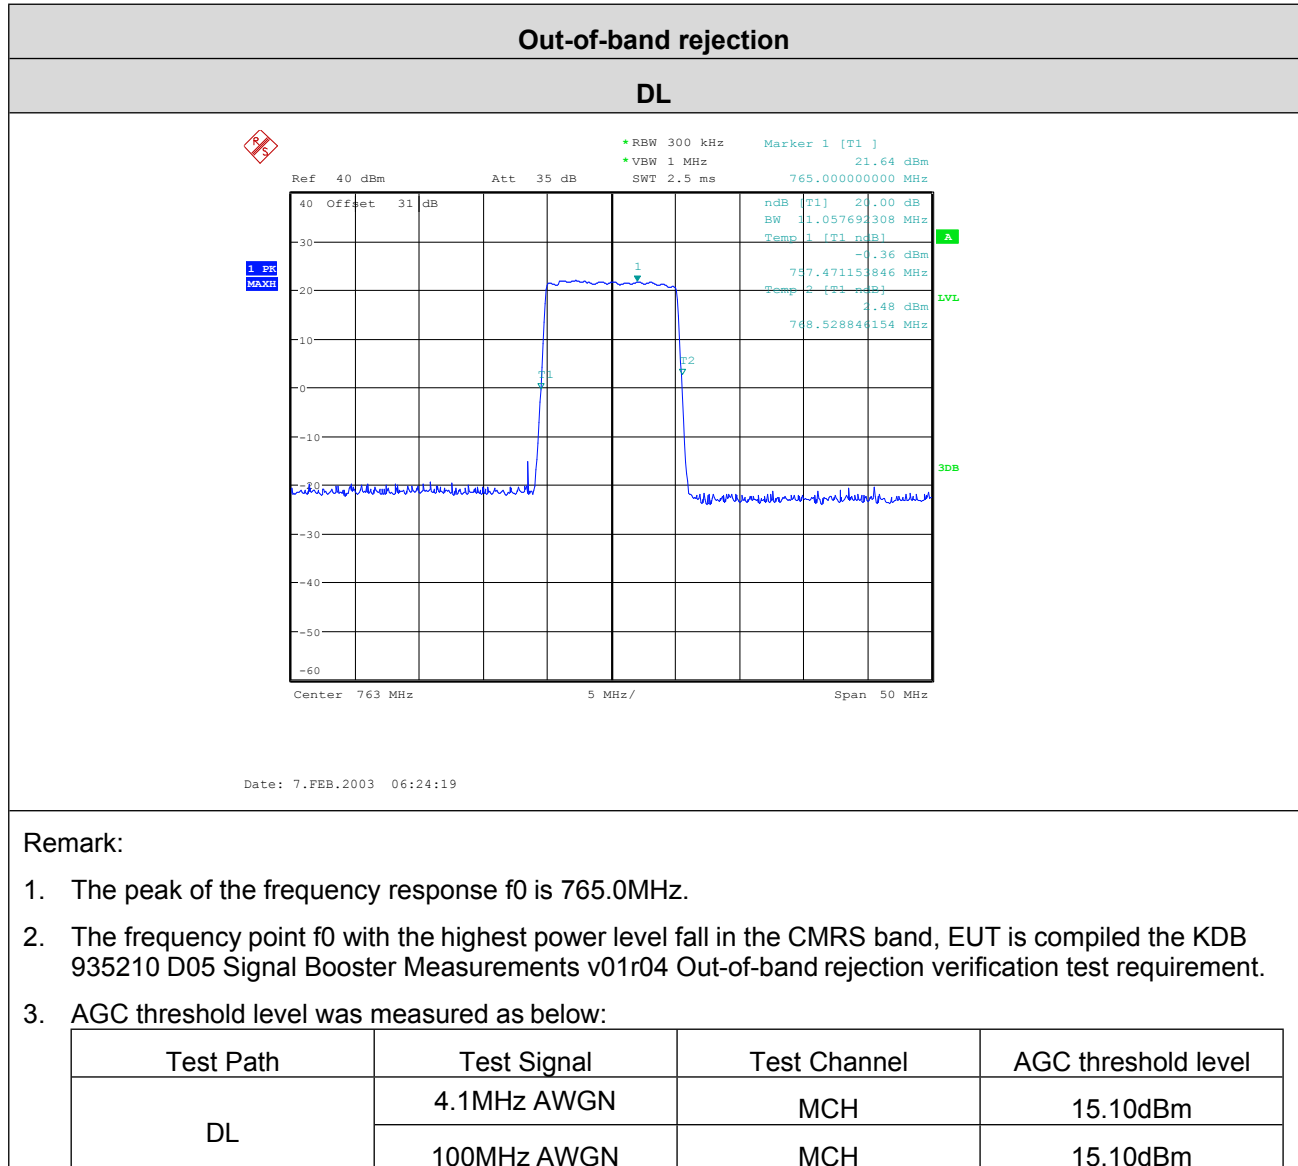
Out-of-band rejection

DL

*RBW 300 kHz
*VBW 1 MHz
SWT 2.5 ms

Marker 1 [T1 ]
21.64 dBm
765.000000000 MHz

Ref 40 dBm
Att 35 dB

40 Offset 31 dB

ndB [T1] 20.00 dB
BW 11.057692308 MHz
Temp 1 [T1 ndB]
-0.36 dBm
757.471153846 MHz
Temp 2 [T1 ndB]
2.48 dBm
768.528846154 MHz

A

1 PK
MAXH

LVL

3DB

30
20
10
0
-10
-20
-30
-40
-50
-60

1
T1
T2

Center 763 MHz
5 MHz/
Span 50 MHz

Date: 7.FEB.2003 06:24:19

Remark:

1. The peak of the frequency response f0 is 765.0MHz.

2. The frequency point f0 with the highest power level fall in the CMRS band, EUT is compiled the KDB 935210 D05 Signal Booster Measurements v01r04 Out-of-band rejection verification test requirement.

3. AGC threshold level was measured as below:

| Test Path | Test Signal | Test Channel | AGC threshold level |
|---|---|---|---|
| DL | 4.1MHz AWGN | MCH | 15.10dBm |
| DL | 100MHz AWGN | MCH | 15.10dBm |